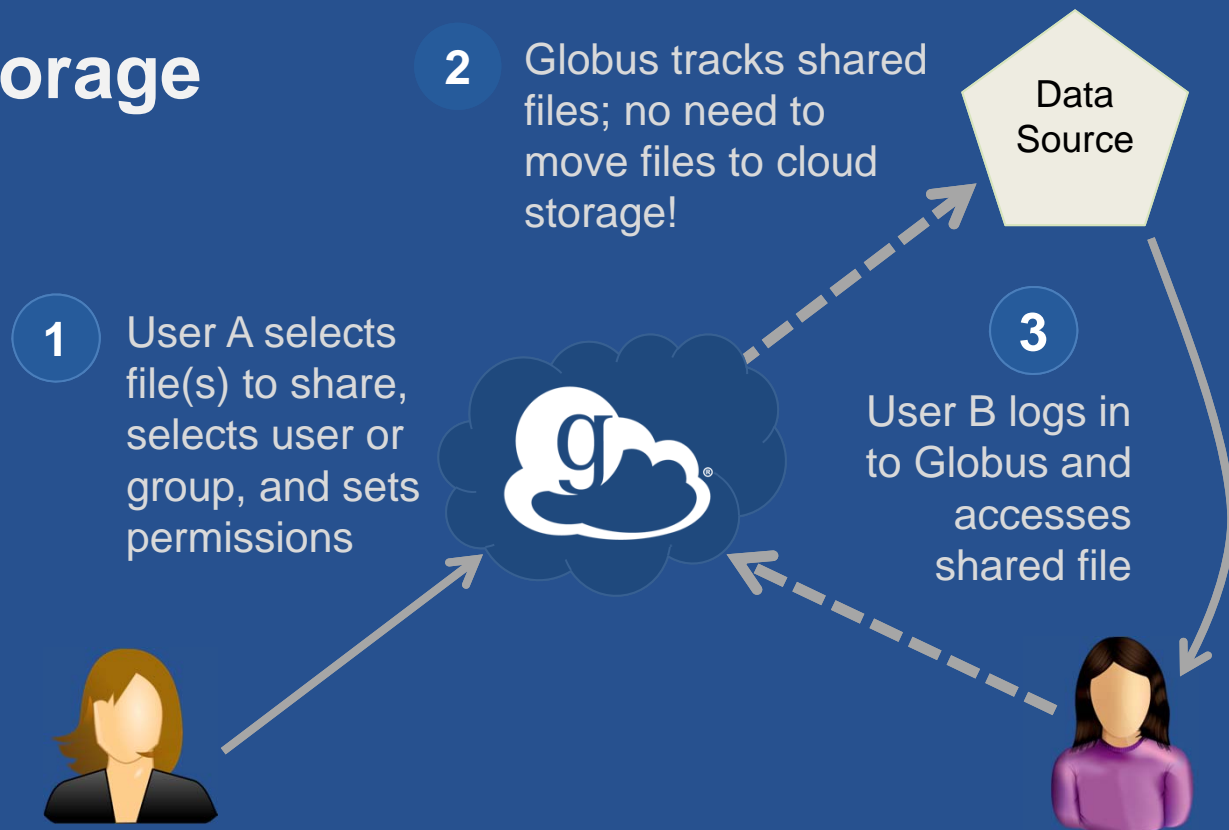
orage

2 Globus tracks shared files; no need to move files to cloud storage!

Data Source

1 User A selects file(s) to share, selects user or group, and sets permissions

g

3 User B logs in to Globus and accesses shared file